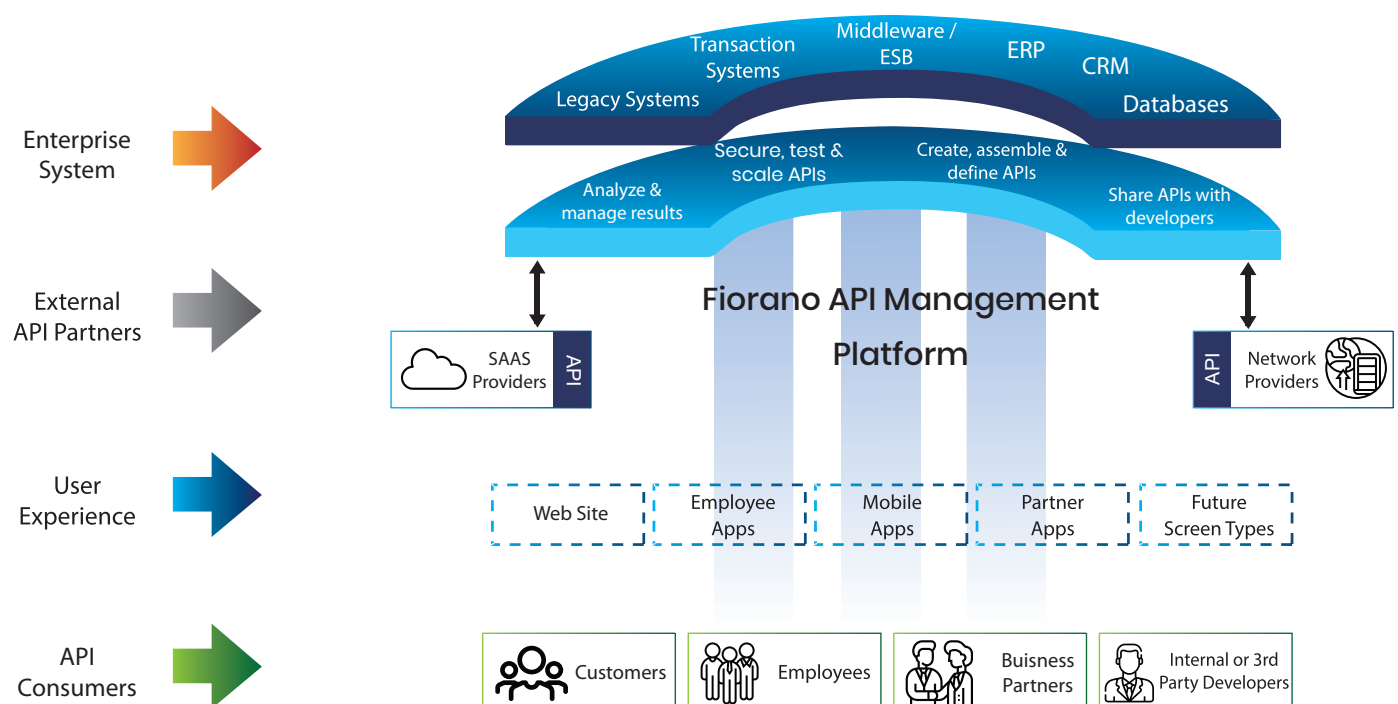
Enterprise System

External API Partners

User Experience

API Consumers

Legacy Systems
Transaction Systems
Middleware / ESB
ERP
CRM
Databases

Analyze & manage results
Secure, test & scale APIs
Create, assemble & define APIs
Share APIs with developers

Fiorano API Management Platform

SAAS Providers
API

API
Network Providers

Web Site
Employee Apps
Mobile Apps
Partner Apps
Future Screen Types

Customers
Employees
Buisness Partners
Internal or 3rd Party Developers